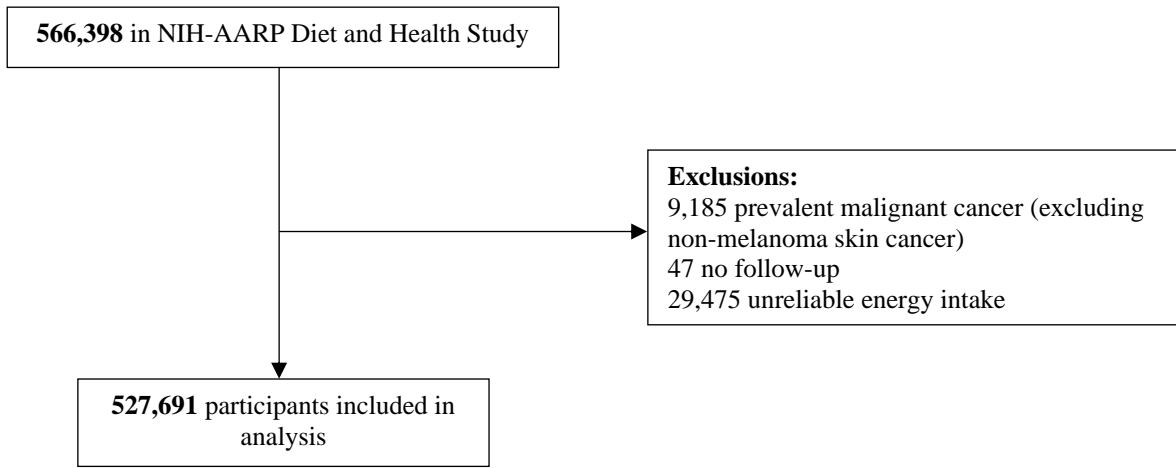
**566,398** in NIH-AARP Diet and Health Study

**Exclusions:**
9,185 prevalent malignant cancer (excluding non-melanoma skin cancer)
47 no follow-up
29,475 unreliable energy intake

**527,691** participants included in analysis